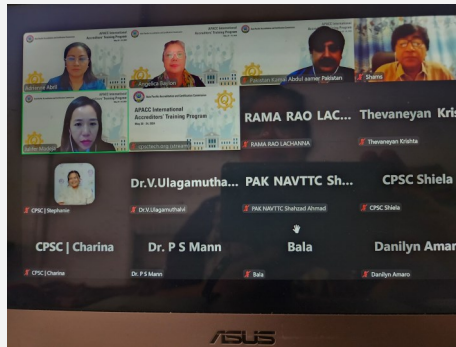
APACC International Accreditors' Training Program

Adriana Abril

Angelica Bedon

Pakistan Kamal Abdul samer Pakistan

Shams

APACC International Accreditors' Training Program

RAMA RAO LAC...

Thevaneyan Kris

RAMA RAO LACHANNA

Thevaneyan Krishta

CPSC | Stephanie

Dr.V.Ulagamutha...

Dr.V.Ulagamuthalvi

PAK NAVTTC Sh...

PAK NAVTTC Shahzad Ahmad

CPSC Shiela

CPSC Shiela

CPSC | Charina

CPSC | Charina

Dr. P S Mann

Dr. P S Mann

Bala

Bala

Danilyn Amar

Danilyn Amaro

ASUS